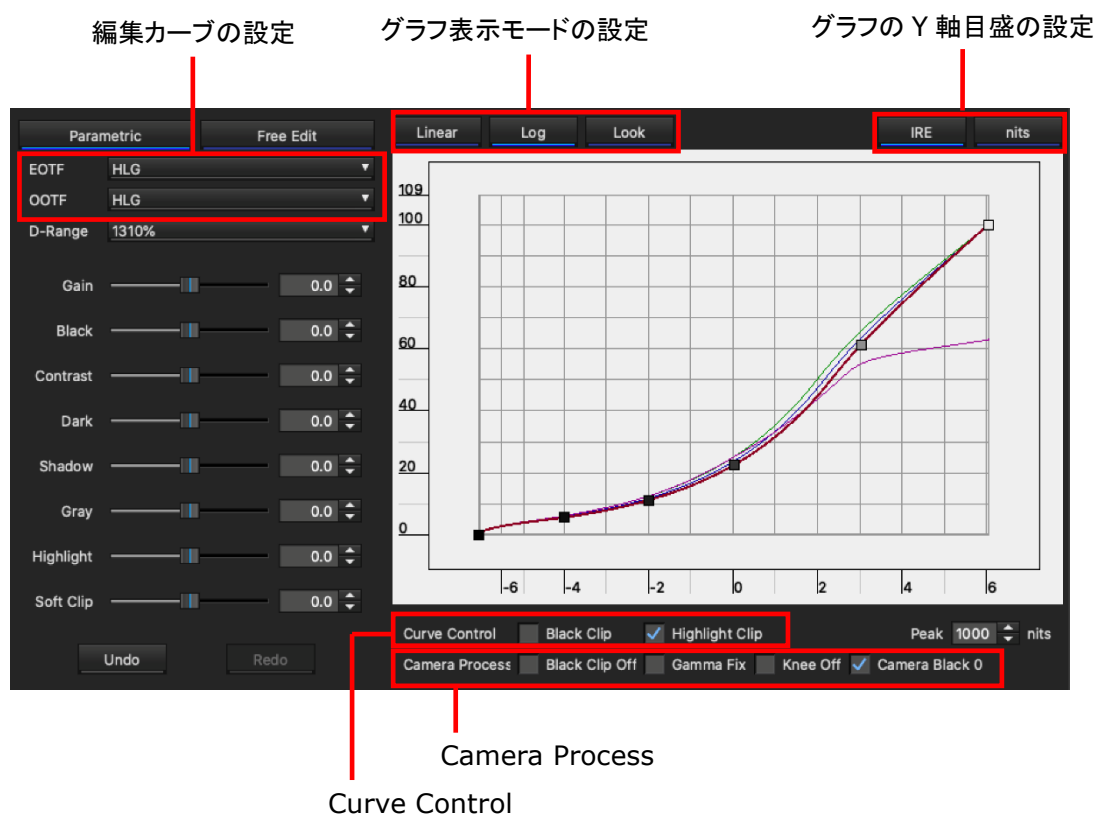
編集カーブの設定

グラフ表示モードの設定

グラフの Y 軸目盛の設定

Parametric
Free Edit

EOTF HLG
OOTF HLG
D-Range 1310%

Gain 0.0
Black 0.0
Contrast 0.0
Dark 0.0
Shadow 0.0
Gray 0.0
Highlight 0.0
Soft Clip 0.0

Undo
Redo

Linear
Log
Look

IRE
nits

109
100
80
60
40
20
0

-6
-4
-2
0
2
4
6

Curve Control
Black Clip
Highlight Clip
Peak 1000 nits

Camera Process
Black Clip Off
Gamma Fix
Knee Off
Camera Black 0

Camera Process

Curve Control